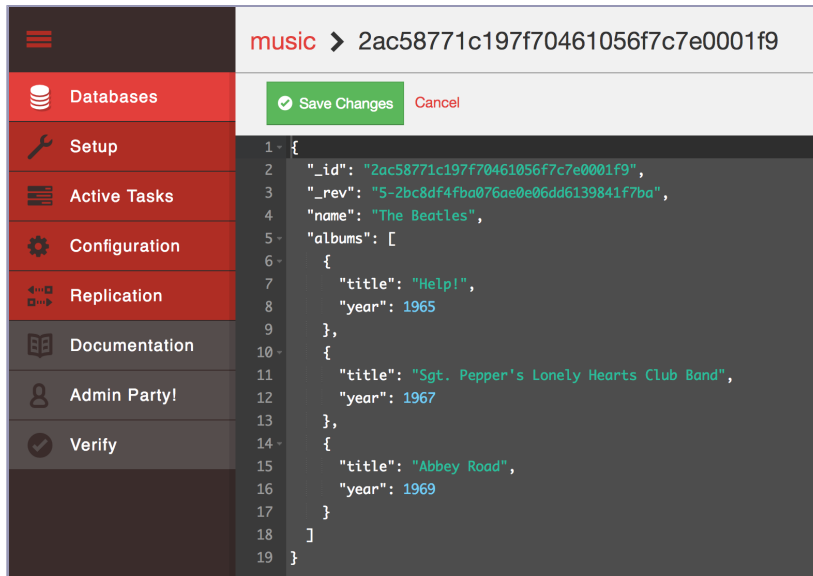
Databases
Setup
Active Tasks
Configuration
Replication
Documentation
Admin Party!
Verify

music > 2ac58771c197f70461056f7c7e0001f9

Save Changes Cancel

1 {
2 "_id": "2ac58771c197f70461056f7c7e0001f9",
3 "_rev": "5-2bc8df4fba076ae0e06dd6139841f7ba",
4 "name": "The Beatles",
5 "albums": [
6 {
7 "title": "Help!",
8 "year": 1965
9 },
10 {
11 "title": "Sgt. Pepper's Lonely Hearts Club Band",
12 "year": 1967
13 },
14 {
15 "title": "Abbey Road",
16 "year": 1969
17 }
18 ]
19 }